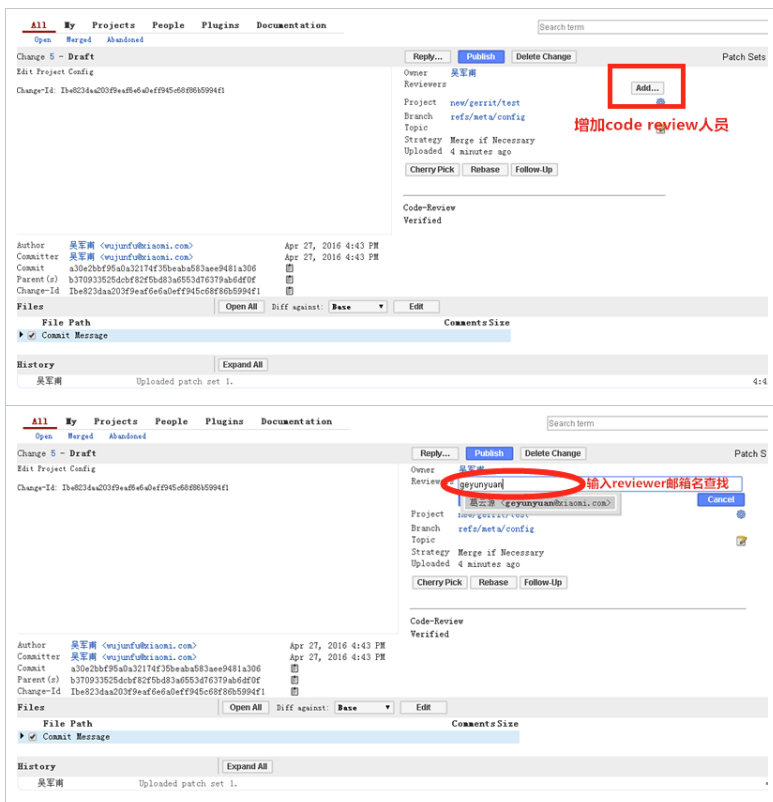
All My Projects People Plugins Documentation

Search term

Open Merged Abandoned

Change 5 - Draft

Reply... Publish Delete Change

Patch Sets

Edit Project Config

Change-Id: Ibe823daa203f9eaf6e6a0eff945c68f86b5994f1

Owner 吴军南

Reviewers

Add...

Project new/gerrit/test

Branch refs/meta/config

Topic

Strategy Merge if Necessary

Uploaded 4 minutes ago

增加code review人员

Cherry Pick Rebase Follow-Up

Code-Review

Verified

Author 吴军南 <wujunfu@xiaomi.com> Apr 27, 2016 4:43 PM

Committer 吴军南 <wujunfu@xiaomi.com> Apr 27, 2016 4:43 PM

Commit a30e2bbf95a0a32174f35beaba583aee9481a306

Parent(s) b370933525dcbf82f5bd83a6553d76379ab6df0f

Change-Id Ibe823daa203f9eaf6e6a0eff945c68f86b5994f1

Files Open All Diff against: Base Edit

File Path Comments Size

Commit Message

History Expand All

吴军南 Uploaded patch set 1. 4:4

All My Projects People Plugins Documentation

Search term

Open Merged Abandoned

Change 5 - Draft

Reply... Publish Delete Change

Patch S

Edit Project Config

Change-Id: Ibe823daa203f9eaf6e6a0eff945c68f86b5994f1

Owner 吴军南

Reviewe geyunyuan

输入reviewer邮箱名查找

葛云源 <geyunyuan@xiaomi.com>

Cancel

Project new/gerrit/test

Branch refs/meta/config

Topic

Strategy Merge if Necessary

Uploaded 4 minutes ago

Cherry Pick Rebase Follow-Up

Code-Review

Verified

Author 吴军南 <wujunfu@xiaomi.com> Apr 27, 2016 4:43 PM

Committer 吴军南 <wujunfu@xiaomi.com> Apr 27, 2016 4:43 PM

Commit a30e2bbf95a0a32174f35beaba583aee9481a306

Parent(s) b370933525dcbf82f5bd83a6553d76379ab6df0f

Change-Id Ibe823daa203f9eaf6e6a0eff945c68f86b5994f1

Files Open All Diff against: Base Edit

File Path Comments Size

Commit Message

History Expand All

吴军南 Uploaded patch set 1.